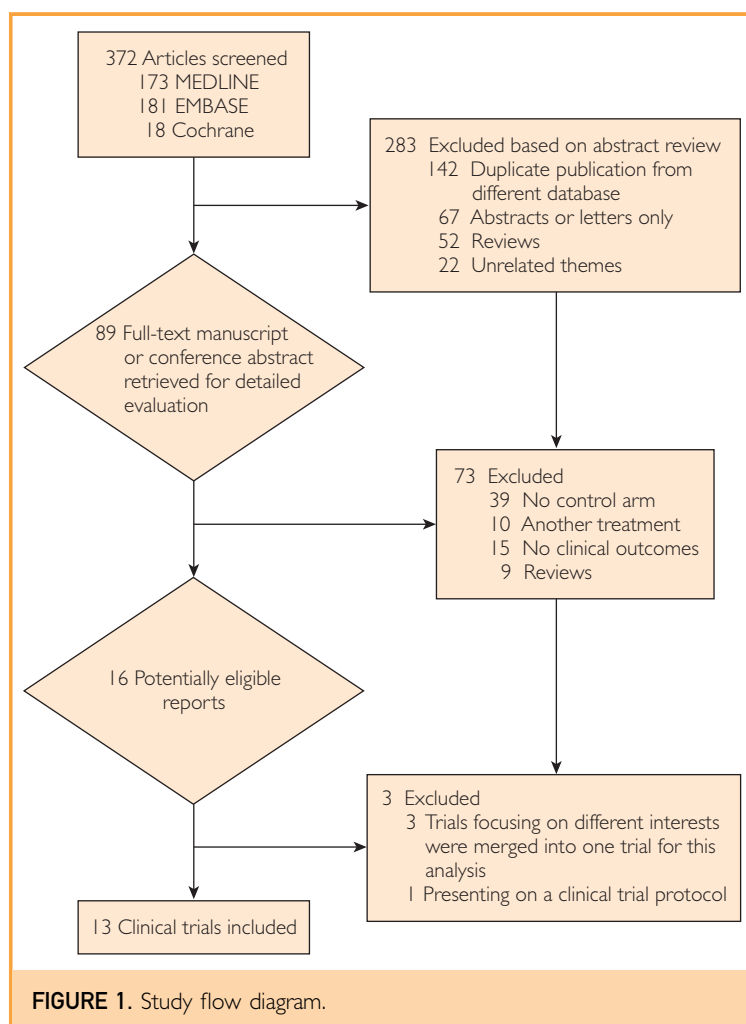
372 Articles screened
173 MEDLINE
181 EMBASE
18 Cochrane

283 Excluded based on abstract review
142 Duplicate publication from different database
67 Abstracts or letters only
52 Reviews
22 Unrelated themes

89 Full-text manuscript or conference abstract retrieved for detailed evaluation

73 Excluded
39 No control arm
10 Another treatment
15 No clinical outcomes
9 Reviews

16 Potentially eligible reports

3 Excluded
3 Trials focusing on different interests were merged into one trial for this analysis
1 Presenting on a clinical trial protocol

13 Clinical trials included

FIGURE 1. Study flow diagram.